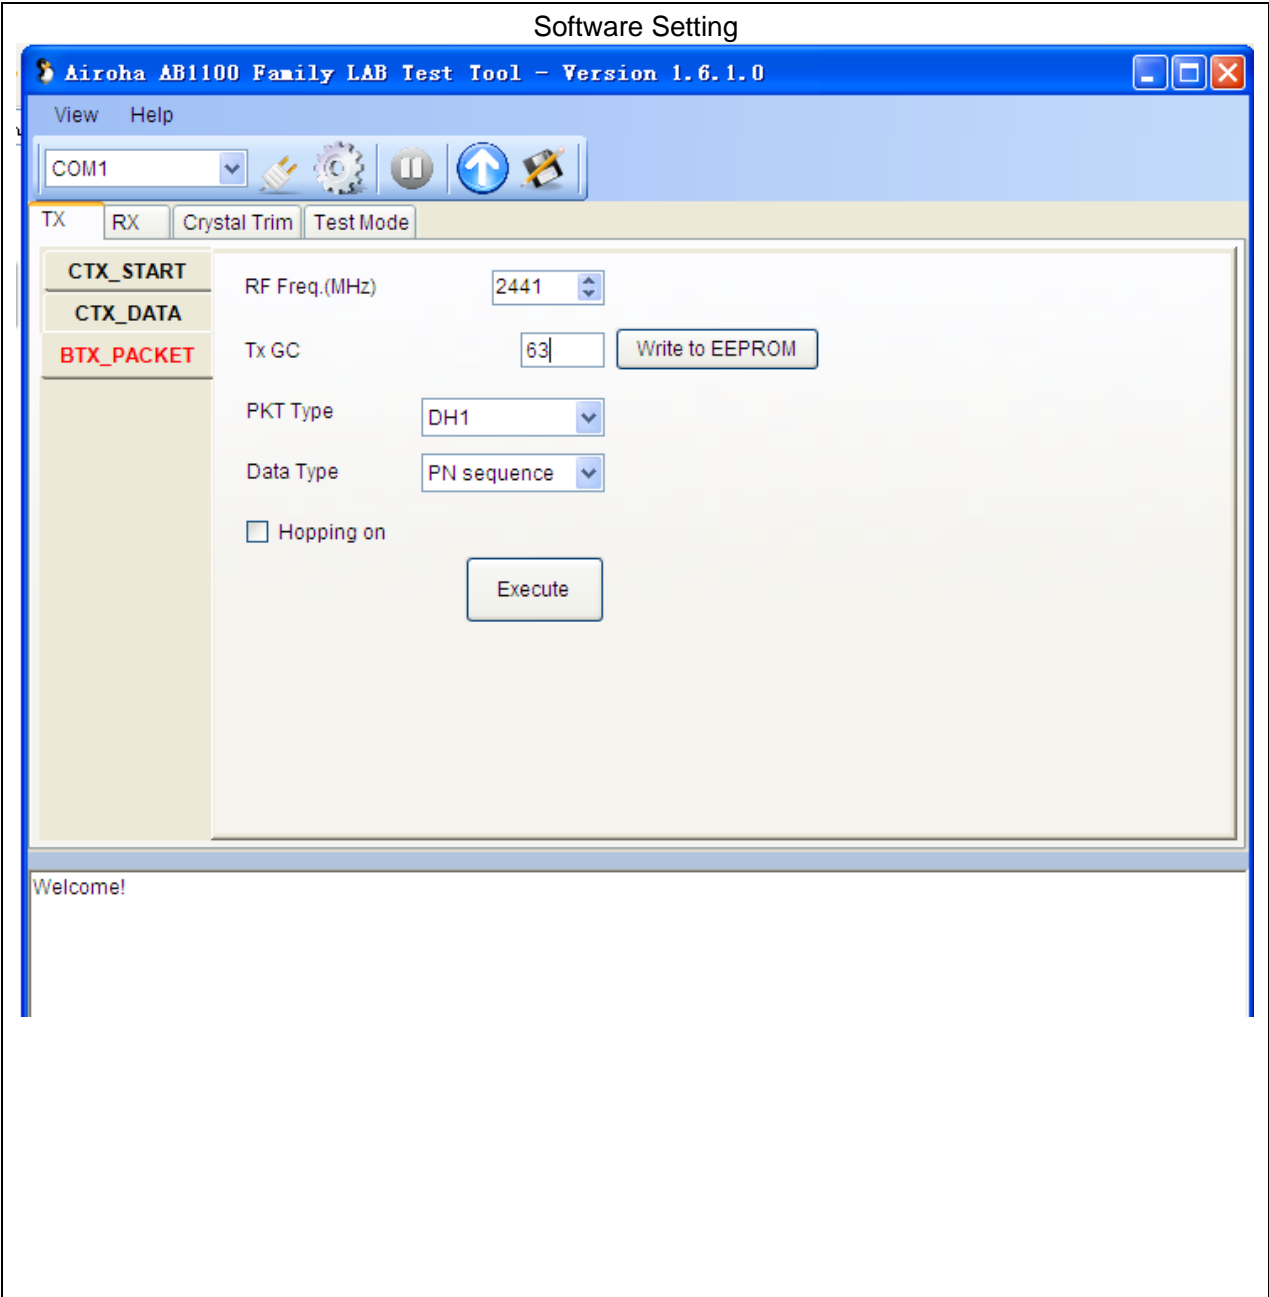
Software Setting

Airoha AB1100 Family LAB Test Tool - Version 1.6.1.0

View Help

COM1

TX RX Crystal Trim Test Mode

CTX_START
CTX_DATA
BTX_PACKET

RF Freq.(MHz) 2441

Tx GC 63 Write to EEPROM

PKT Type DH1

Data Type PN sequence

Hopping on

Execute

Welcome!